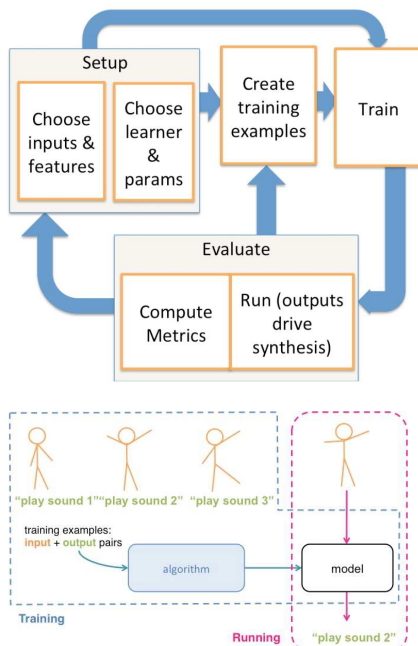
Setup

Choose inputs & features

Choose learner & params

Create training examples

Train

Evaluate

Compute Metrics

Run (outputs drive synthesis)

"play sound 1" "play sound 2" "play sound 3"

training examples: input + output pairs

algorithm

model

Training

Running

"play sound 2"